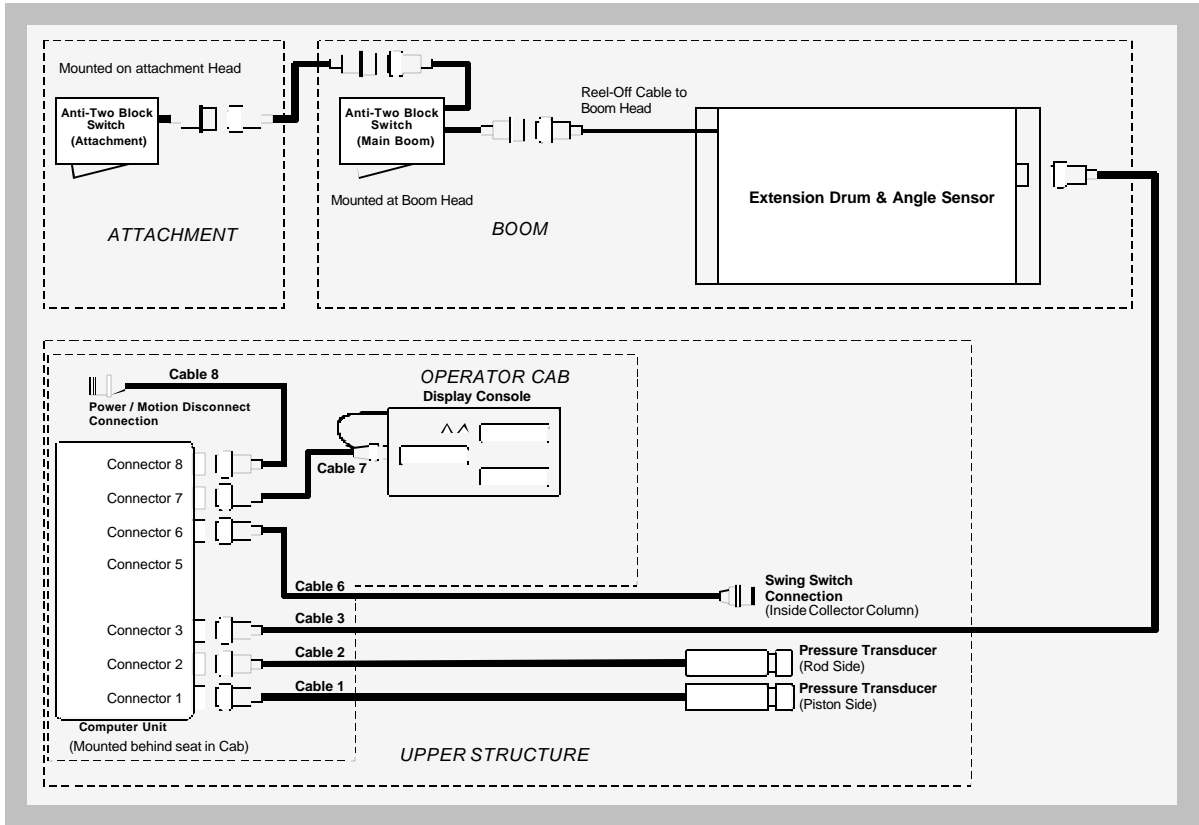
Mounted on attachment Head

Anti-Two Block Switch (Attachment)

ATTACHMENT

Anti-Two Block Switch (Main Boom)

Mounted at Boom Head

Reel-Off Cable to Boom Head

BOOM

Extension Drum & Angle Sensor

Cable 8

Power / Motion Disconnect Connection

OPERATOR CAB

Display Console

Connector 8

Connector 7

Cable 7

Connector 6

Connector 5

Cable 6

Swing Switch Connection (Inside Collector Column)

Connector 3

Cable 3

Connector 2

Cable 2

Pressure Transducer (Rod Side)

Connector 1

Cable 1

Pressure Transducer (Piston Side)

Computer Unit (Mounted behind seat in Cab)

UPPER STRUCTURE